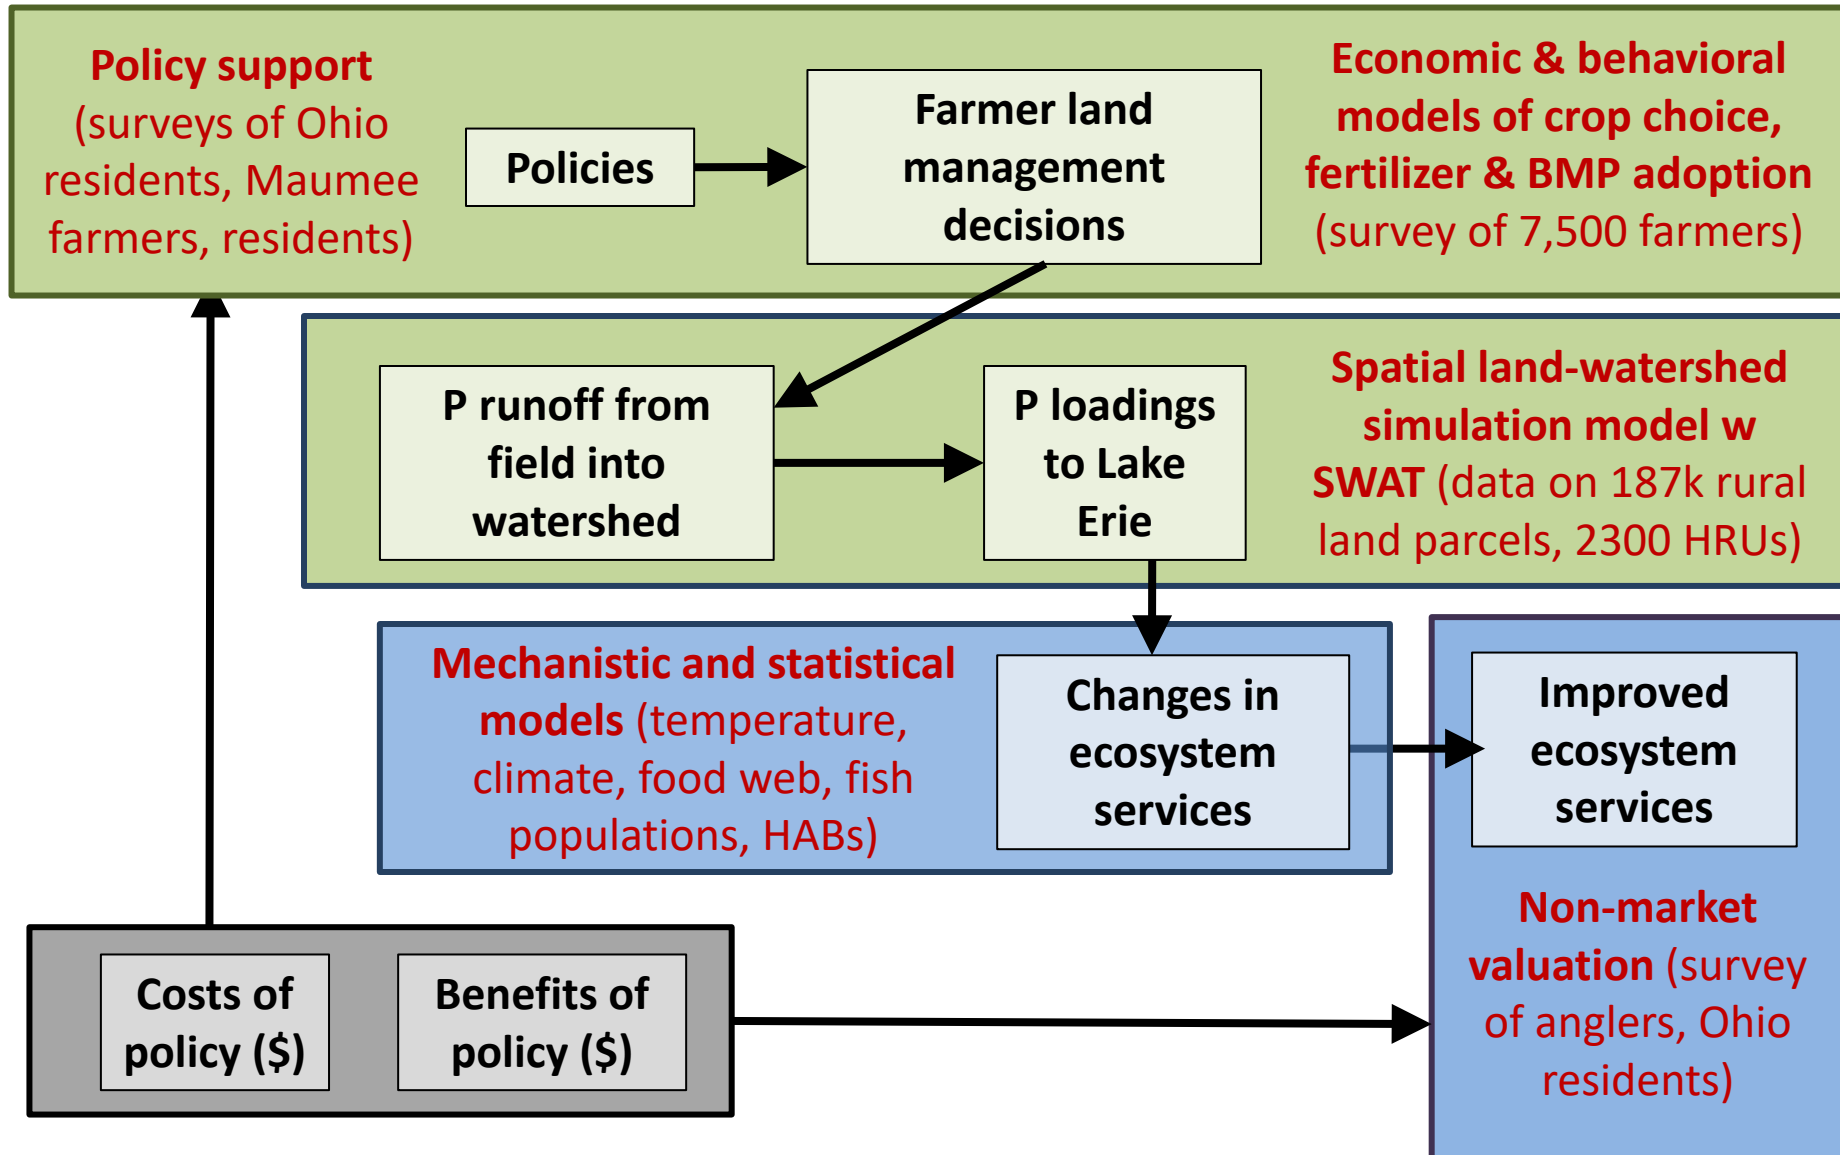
Policy support (surveys of Ohio residents, Maumee farmers, residents)

Policies

Farmer land management decisions

Economic & behavioral models of crop choice, fertilizer & BMP adoption (survey of 7,500 farmers)

P runoff from field into watershed

P loadings to Lake Erie

Spatial land-watershed simulation model w SWAT (data on 187k rural land parcels, 2300 HRUs)

Mechanistic and statistical models (temperature, climate, food web, fish populations, HABs)

Changes in ecosystem services

Improved ecosystem services

Non-market valuation (survey of anglers, Ohio residents)

Costs of policy ($)

Benefits of policy ($)